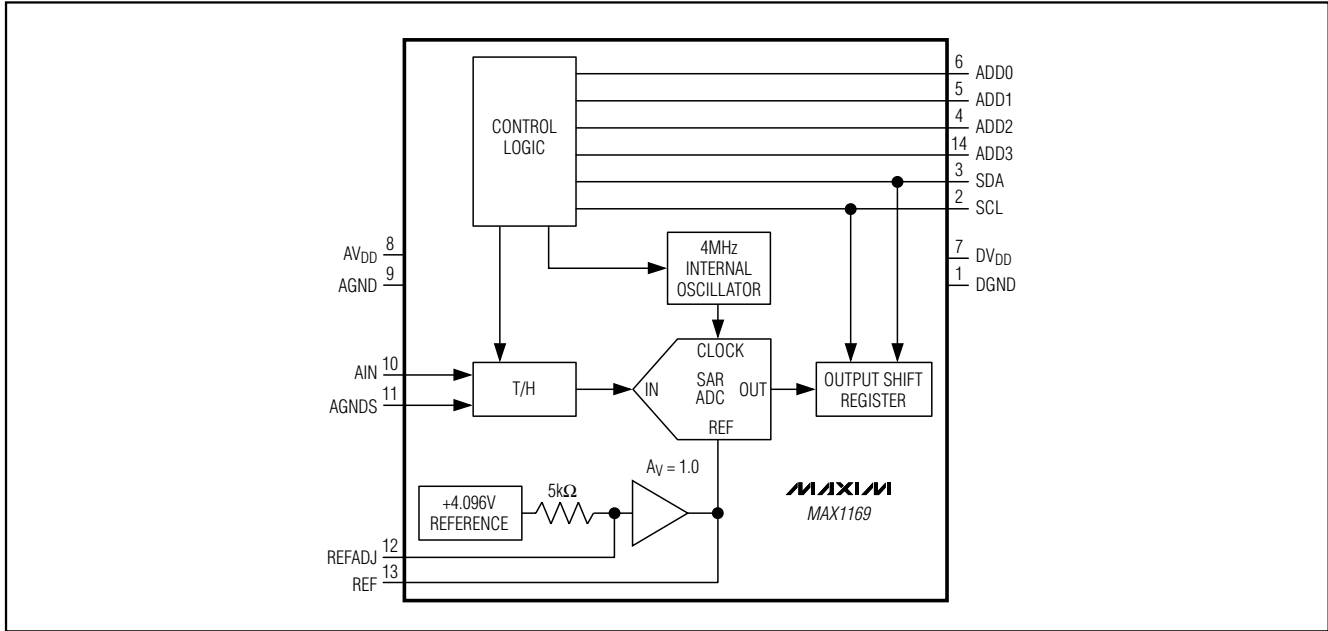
CONTROL LOGIC

6 ADD0
5 ADD1
4 ADD2
14 ADD3
3 SDA
2 SCL

$AV_{DD}$ 8
AGND 9

4MHz INTERNAL OSCILLATOR

7 $DV_{DD}$
1 DGND

CLOCK
AIN 10
AGNDS 11
T/H
IN
SAR ADC
OUT
OUTPUT SHIFT REGISTER
REF

$A_V = 1.0$

+4.096V REFERENCE
5k$\Omega$

MAXIM
MAX1169

REFADJ 12
REF 13